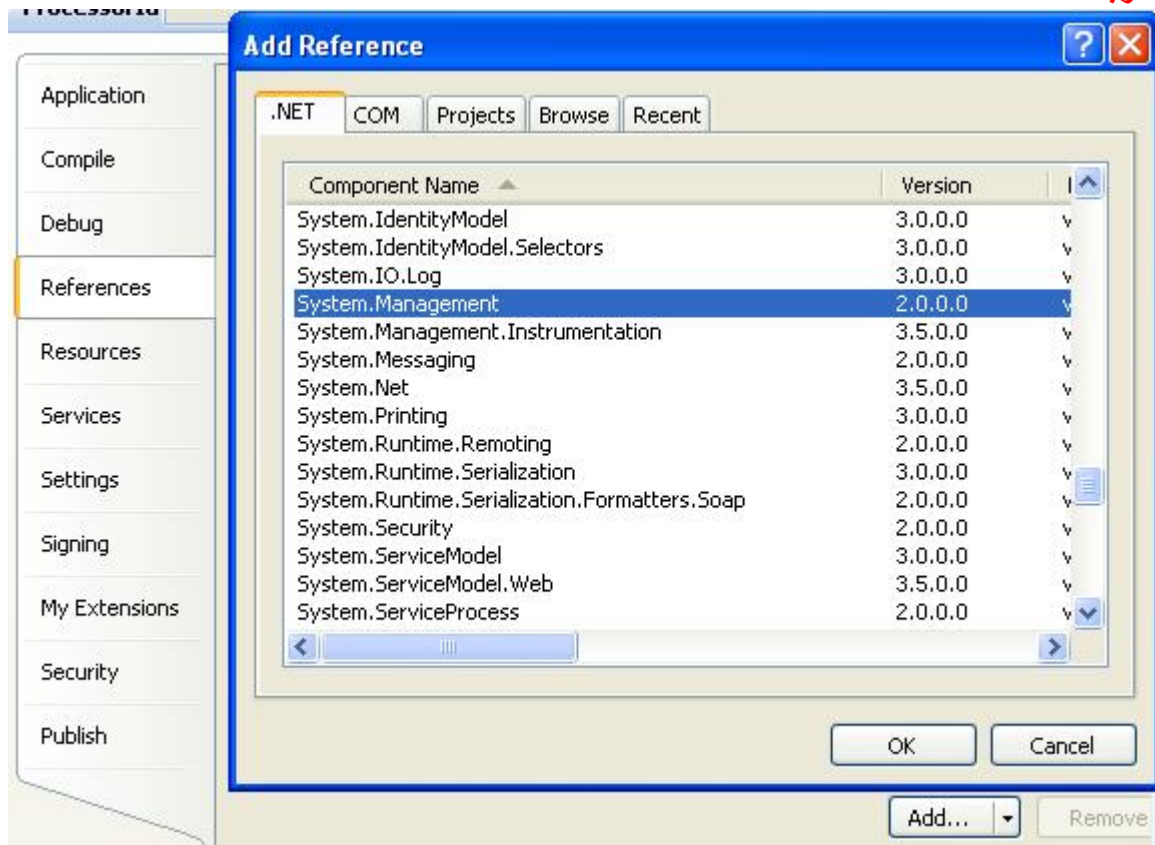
ProcessorId

Add Reference

Application
Compile
Debug
References
Resources
Services
Settings
Signing
My Extensions
Security
Publish

.NET | COM | Projects | Browse | Recent

| Component Name | Version | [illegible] |
|---|---|---|
| System.IdentityModel | 3.0.0.0 | v |
| System.IdentityModel.Selectors | 3.0.0.0 | v |
| System.IO.Log | 3.0.0.0 | v |
| System.Management | 2.0.0.0 | v |
| System.Management.Instrumentation | 3.5.0.0 | v |
| System.Messaging | 2.0.0.0 | v |
| System.Net | 3.5.0.0 | v |
| System.Printing | 3.0.0.0 | v |
| System.Runtime.Remoting | 2.0.0.0 | v |
| System.Runtime.Serialization | 3.0.0.0 | v |
| System.Runtime.Serialization.Formatters.Soap | 2.0.0.0 | v |
| System.Security | 2.0.0.0 | v |
| System.ServiceModel | 3.0.0.0 | v |
| System.ServiceModel.Web | 3.5.0.0 | v |
| System.ServiceProcess | 2.0.0.0 | v |

OK
Cancel

Add...
Remove